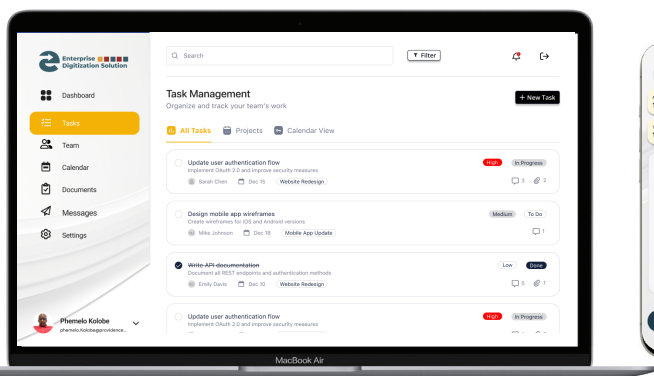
Enterprise Digitization Solution

Dashboard

Tasks

Team

Calendar

Documents

Messages

Settings

Phemelo Kolobe
phemelo.kolobe@providence...

Search

Filter

Task Management
Organize and track your team's work

+ New Task

All Tasks Projects Calendar View

Update user authentication flow
Implement OAuth 2.0 and improve security measures
Sarah Chen Dec 15 Website Redesign
High In Progress
3 2

Design mobile app wireframes
Create wireframes for iOS and Android versions
Mike Johnson Dec 18 Mobile App Update
Medium To Do
1

Write API documentation
Document all REST endpoints and authentication methods
Emily Davis Dec 10 Website Redesign
Low Done
5 1

Update user authentication flow
Implement OAuth 2.0 and improve security measures
High In Progress

MacBook Air